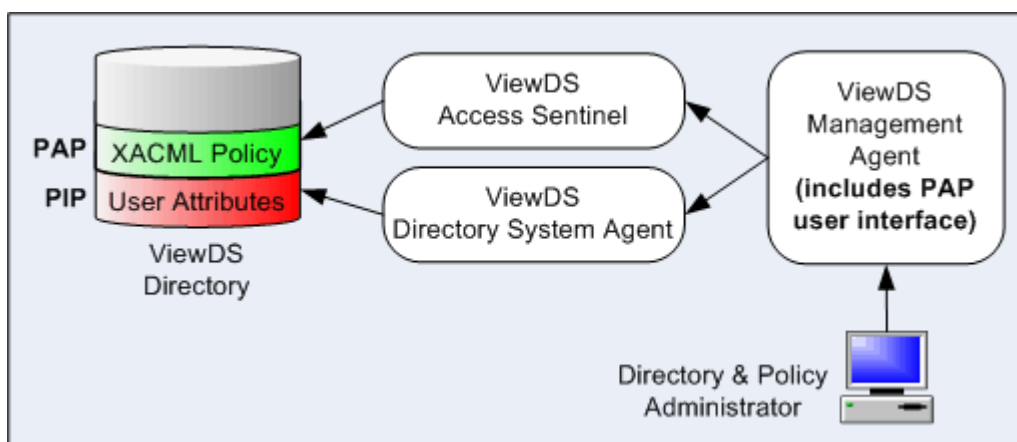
PAP
XACML Policy
PIP
User Attributes
ViewDS Directory

ViewDS Access Sentinel

ViewDS Directory System Agent

ViewDS Management Agent **(includes PAP user interface)**

Directory & Policy Administrator